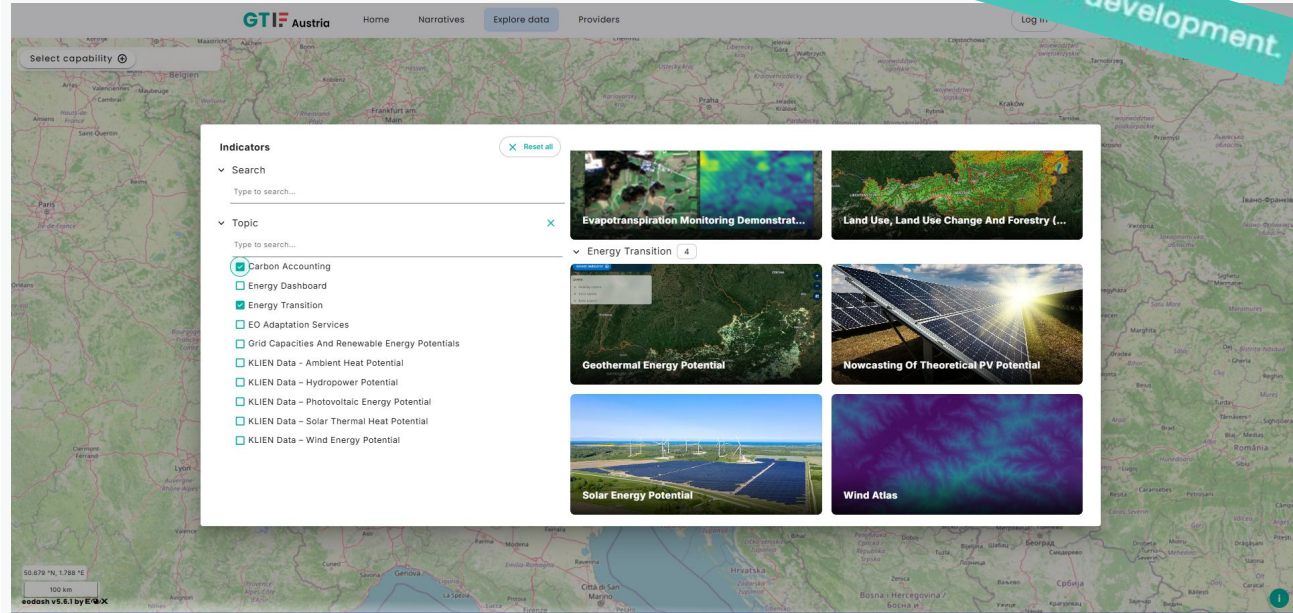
GTIF Austria
Home
Narratives
Explore data
Providers
Log in
development.

Select capability

Indicators
Reset all
Search
Type to search...
Topic
Type to search...
Carbon Accounting
Energy Dashboard
Energy Transition
EO Adaptation Services
Grid Capacities And Renewable Energy Potentials
KLIEN Data - Ambient Heat Potential
KLIEN Data - Hydropower Potential
KLIEN Data - Photovoltaic Energy Potential
KLIEN Data - Solar Thermal Heat Potential
KLIEN Data - Wind Energy Potential

Evapotranspiration Monitoring Demonstrat...
Land Use, Land Use Change And Forestry (...
Energy Transition 4
Geothermal Energy Potential
Nowcasting Of Theoretical PV Potential
Solar Energy Potential
Wind Atlas

50.679 °N, 1.788 °E
100 km
eodash v5.6.1 by EOX